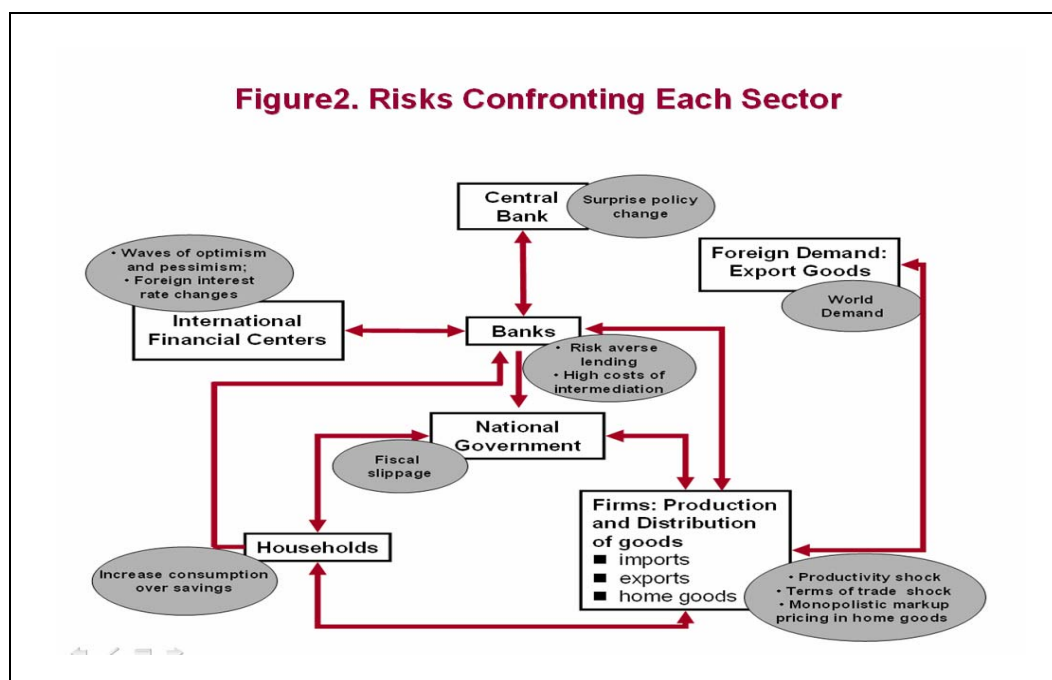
Figure2. Risks Confronting Each Sector

Central Bank

Surprise policy change

• Waves of optimism and pessimism;
• Foreign interest rate changes

Foreign Demand: Export Goods

World Demand

International Financial Centers

Banks

• Risk averse lending
• High costs of intermediation

National Government

Fiscal slippage

Firms: Production and Distribution of goods
■ imports
■ exports
■ home goods

Households

Increase consumption over savings

• Productivity shock
• Terms of trade shock
• Monopolistic markup pricing in home goods